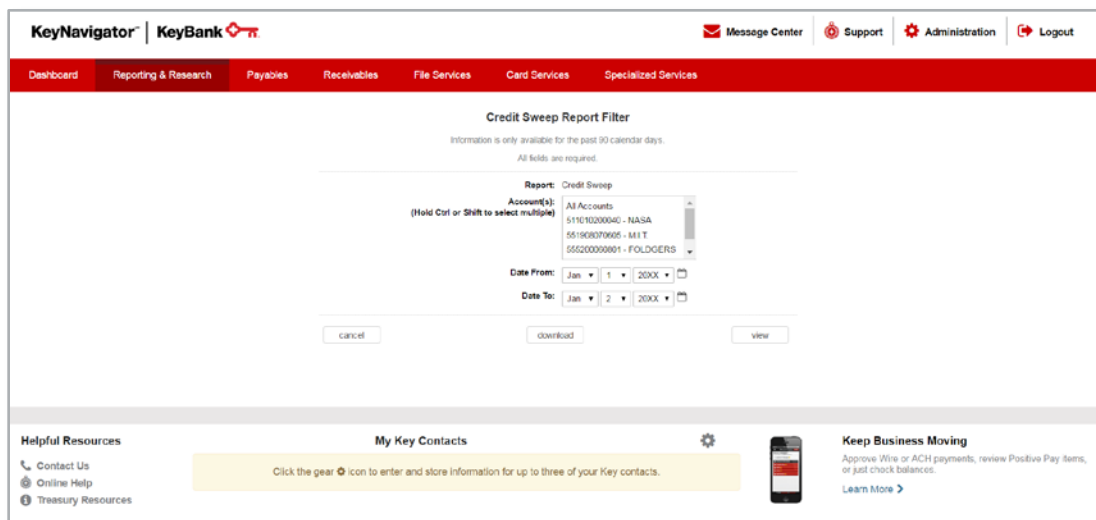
KeyNavigator™ | KeyBank

Message Center
Support
Administration
Logout

Dashboard
Reporting & Research
Payables
Receivables
File Services
Card Services
Specialized Services

Credit Sweep Report Filter

Information is only available for the past 90 calendar days.

All fields are required.

Report: Credit Sweep

Account(s):
(Hold Ctrl or Shift to select multiple)

All Accounts
511010200040 - NASA
551908070605 - M.I.T
555200000001 - FOLDGERS

Date From: Jan 1 20XX

Date To: Jan 2 20XX

cancel
download
view

Helpful Resources
Contact Us
Online Help
Treasury Resources

My Key Contacts

Click the gear icon to enter and store information for up to three of your Key contacts.

Keep Business Moving

Approve Wire or ACH payments, review Positive Pay items, or just check balances.

Learn More